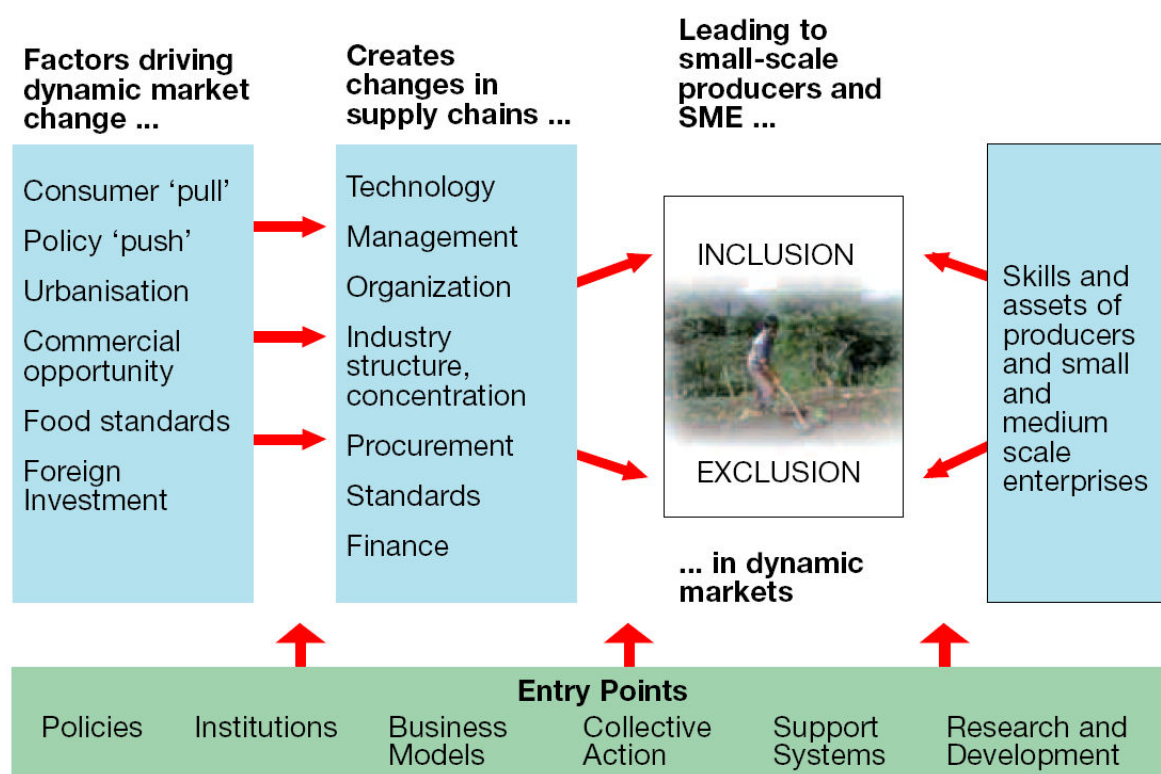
Factors driving dynamic market change ...

Consumer ‘pull’
Policy ‘push’
Urbanisation
Commercial opportunity
Food standards
Foreign Investment

Creates changes in supply chains ...

Technology
Management
Organization
Industry structure, concentration
Procurement
Standards
Finance

Leading to small-scale producers and SME ...

INCLUSION

EXCLUSION

... in dynamic markets

Skills and assets of producers and small and medium scale enterprises

Entry Points

Policies
Institutions
Business Models
Collective Action
Support Systems
Research and Development